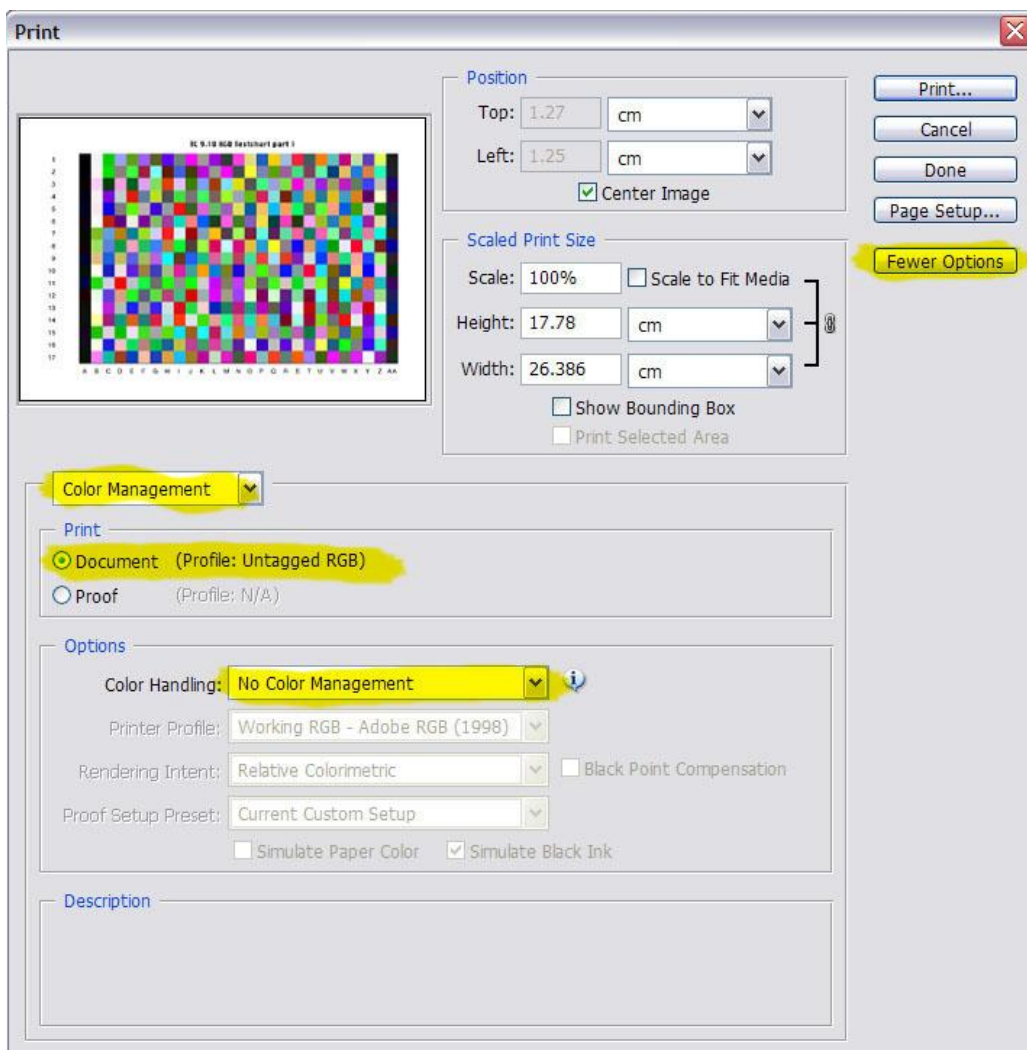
Print

IC 9.10 RGB testchart part 1

1
2
3
4
5
6
7
8
9
10
11
12
13
14
15
16
17

A B C D E F G H I J K L M N O P Q R S T U V W X Y Z AA

Position
Top: 1.27 cm
Left: 1.25 cm
Center Image

Scaled Print Size
Scale: 100%
Scale to Fit Media
Height: 17.78 cm
Width: 26.386 cm
Show Bounding Box
Print Selected Area

Print...
Cancel
Done
Page Setup...
Fewer Options

Color Management

Print
Document (Profile: Untagged RGB)
Proof (Profile: N/A)

Options
Color Handling: No Color Management
Printer Profile: Working RGB - Adobe RGB (1998)
Rendering Intent: Relative Colorimetric
Black Point Compensation
Proof Setup Preset: Current Custom Setup
Simulate Paper Color
Simulate Black Ink

Description